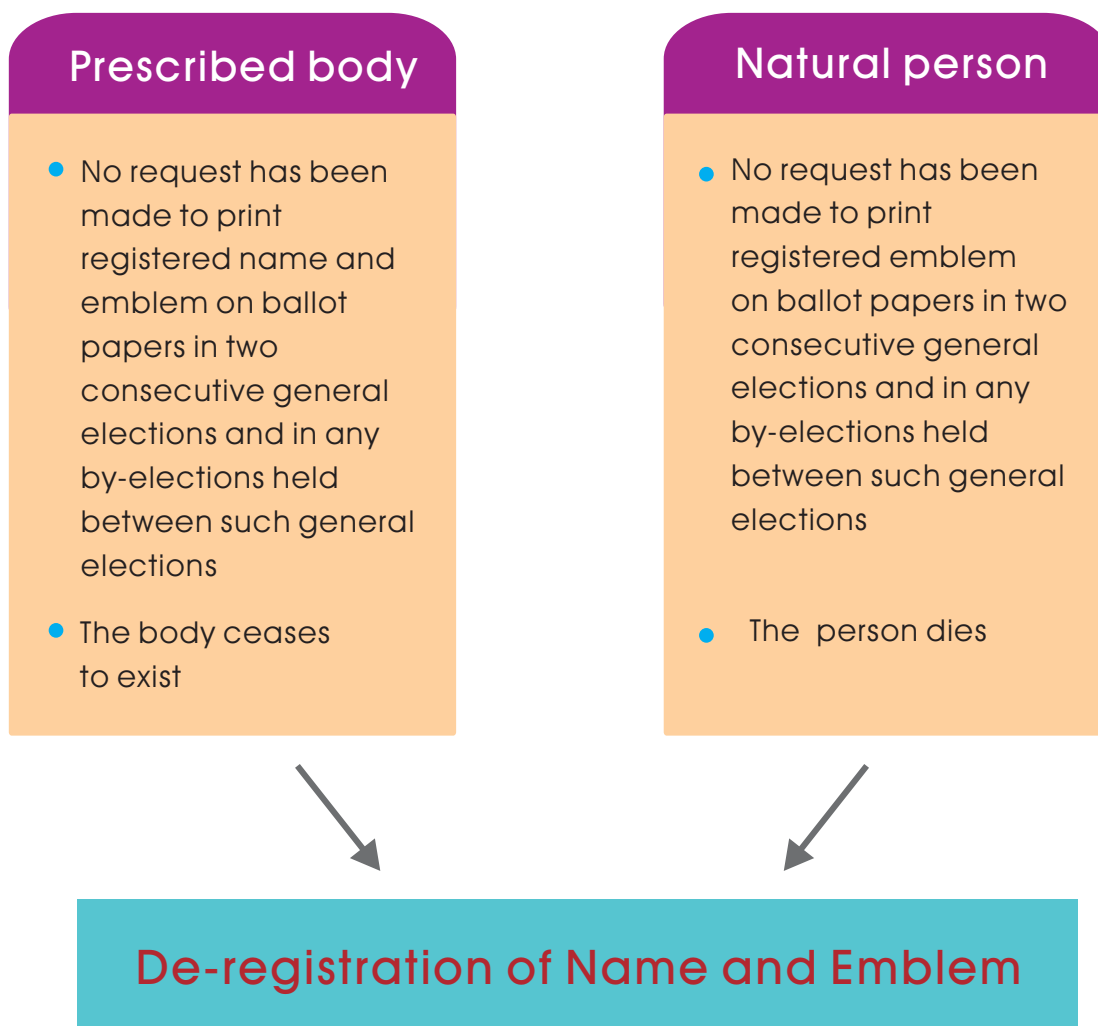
Prescribed body

- No request has been made to print registered name and emblem on ballot papers in two consecutive general elections and in any by-elections held between such general elections
- The body ceases to exist

Natural person

- No request has been made to print registered emblem on ballot papers in two consecutive general elections and in any by-elections held between such general elections
- The person dies

De-registration of Name and Emblem